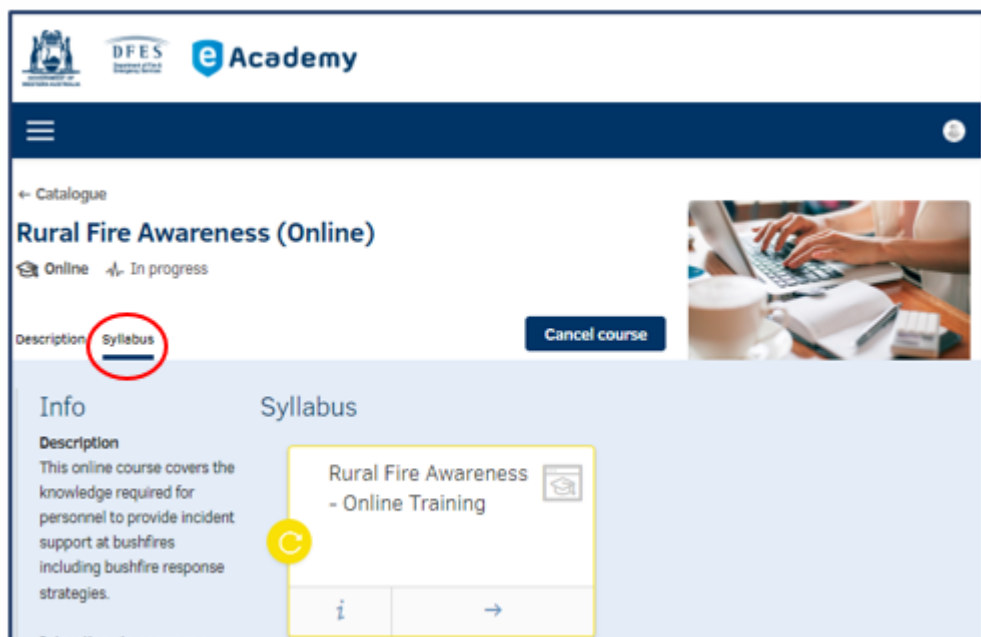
DFES

eAcademy

← Catalogue

Rural Fire Awareness (Online)

Online In progress

Description Syllabus

Cancel course

Info

Description

This online course covers the knowledge required for personnel to provide incident support at bushfires including bushfire response strategies.

Syllabus

Rural Fire Awareness - Online Training

i →